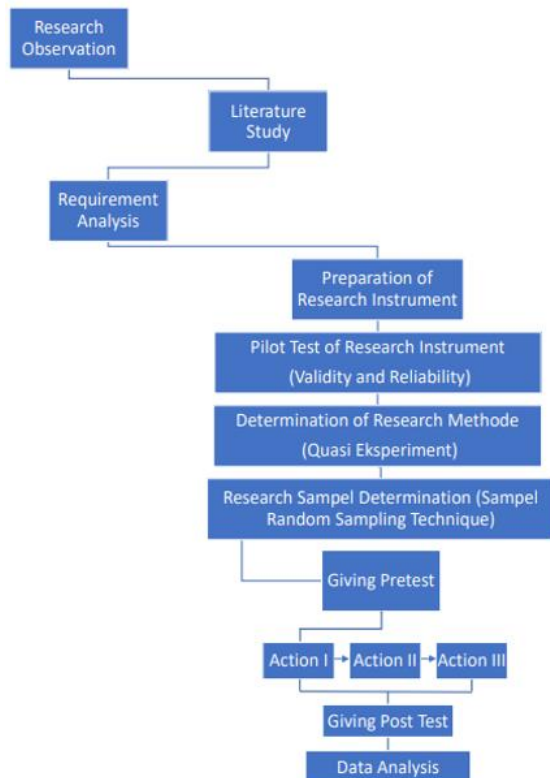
Research Observation

Literature Study

Requirement Analysis

Preparation of Research Instrument

Pilot Test of Research Instrument (Validity and Reliability)

Determination of Research Methode (Quasi Eksperiment)

Research Sampel Determination (Sampel Random Sampling Technique)

Giving Pretest

Action I

Action II

Action III

Giving Post Test

Data Analysis